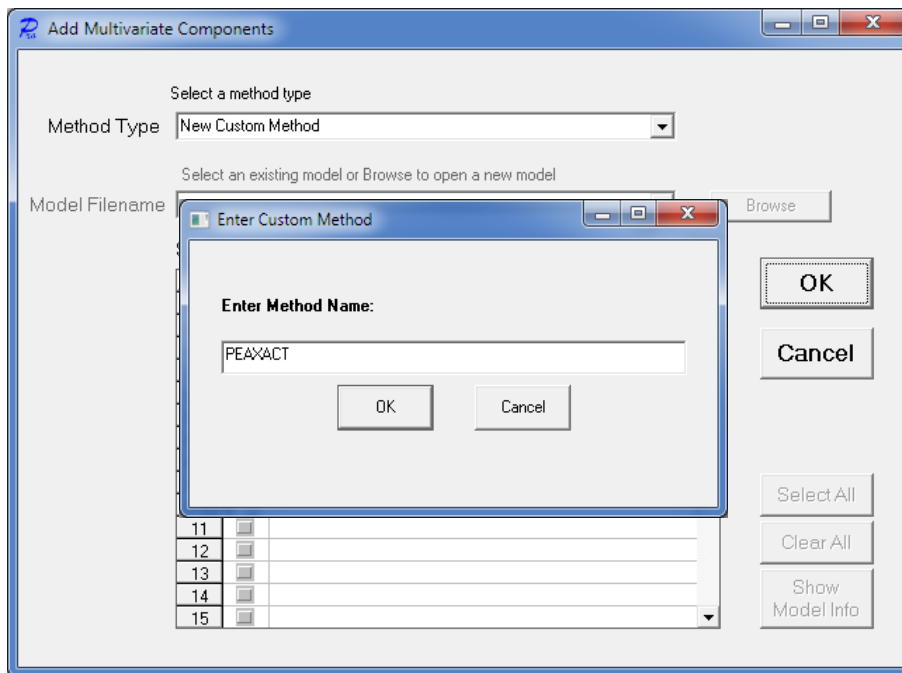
Add Multivariate Components

Select a method type

Method Type New Custom Method

Select an existing model or Browse to open a new model

Model Filename

Browse

Enter Custom Method

Enter Method Name:

PEAXACT

OK

Cancel

OK

Cancel

Select All

Clear All

Show Model Info

| 11 |
|---|
| 12 |
| 13 |
| 14 |
| 15 |